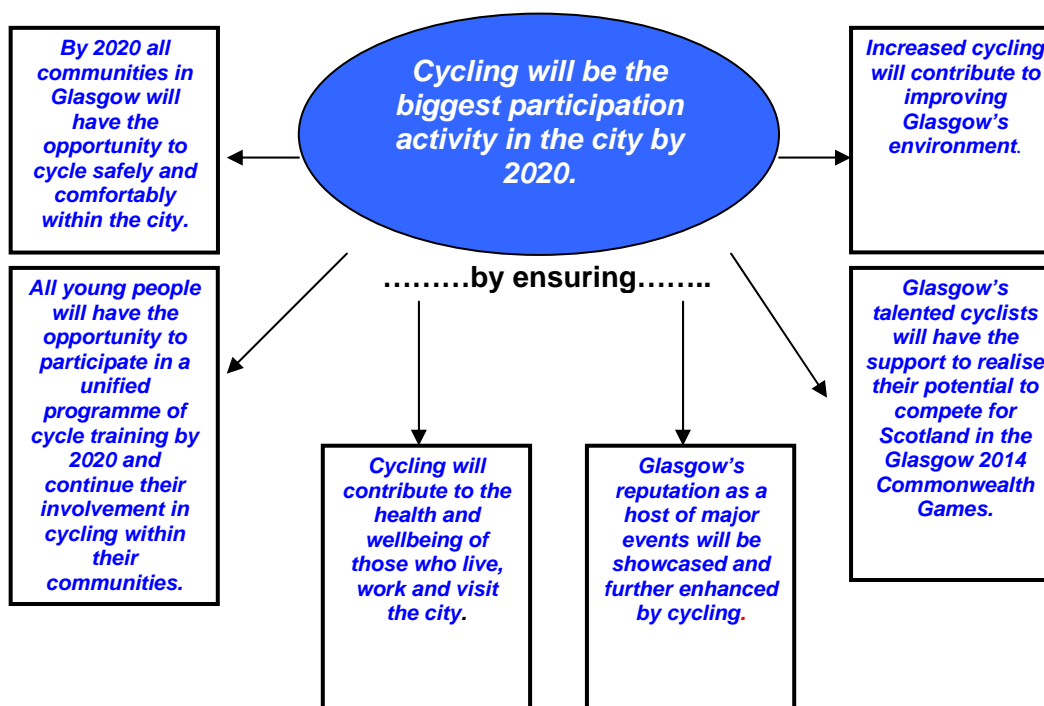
Cycling will be the biggest participation activity in the city by 2020.

By 2020 all communities in Glasgow will have the opportunity to cycle safely and comfortably within the city.

Increased cycling will contribute to improving Glasgow's environment.

………by ensuring……..

All young people will have the opportunity to participate in a unified programme of cycle training by 2020 and continue their involvement in cycling within their communities.

Cycling will contribute to the health and wellbeing of those who live, work and visit the city.

Glasgow's reputation as a host of major events will be showcased and further enhanced by cycling.

Glasgow's talented cyclists will have the support to realise their potential to compete for Scotland in the Glasgow 2014 Commonwealth Games.